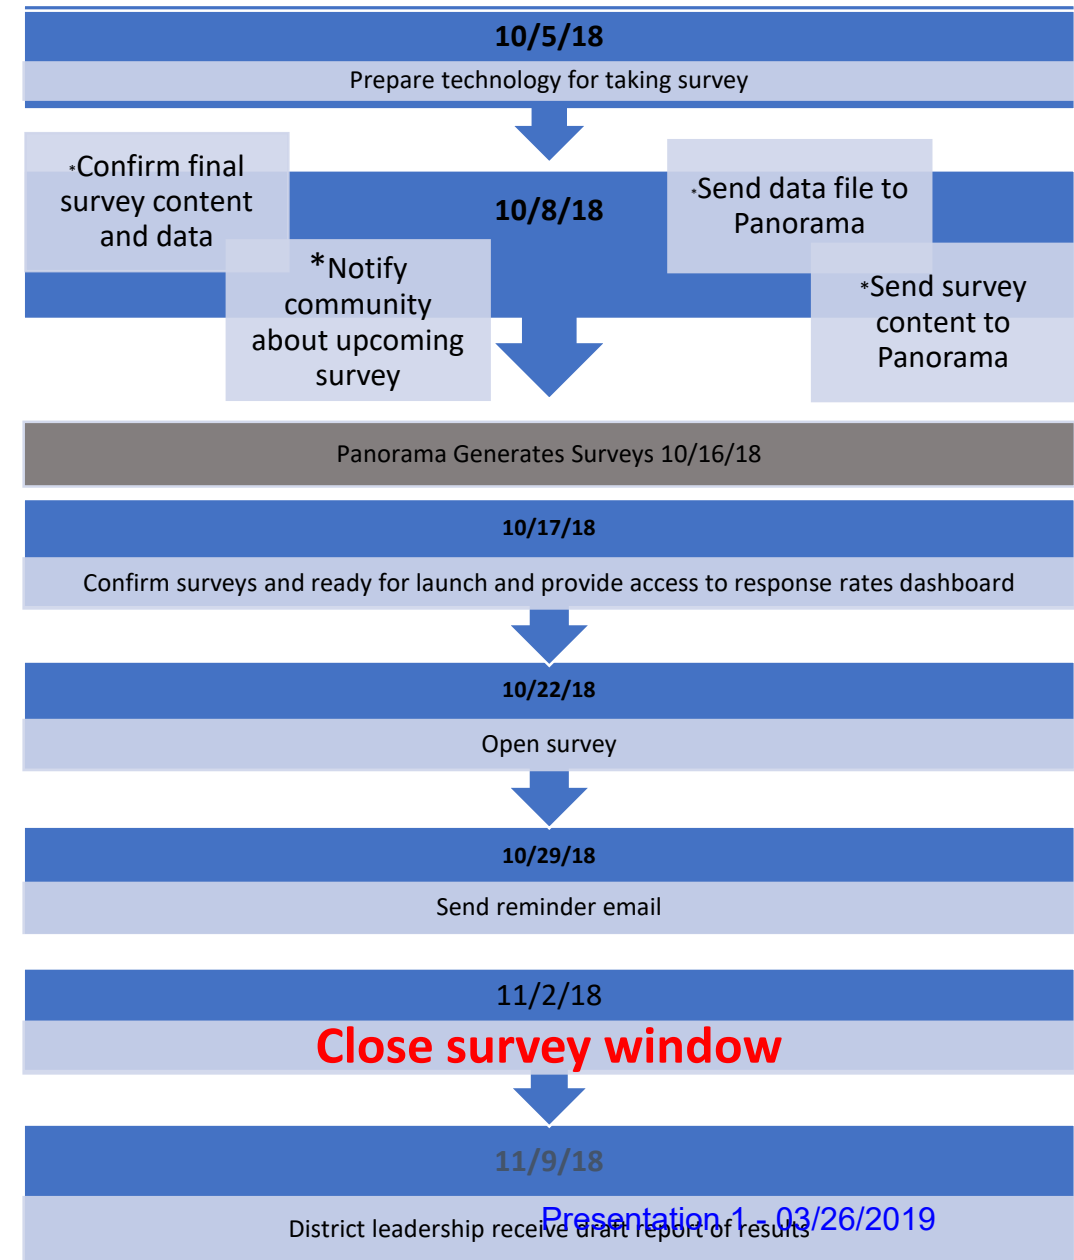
10/5/18

Prepare technology for taking survey

*Confirm final survey content and data

10/8/18

*Send data file to Panorama

*Notify community about upcoming survey

*Send survey content to Panorama

Panorama Generates Surveys 10/16/18

10/17/18

Confirm surveys and ready for launch and provide access to response rates dashboard

10/22/18

Open survey

10/29/18

Send reminder email

11/2/18

Close survey window

11/9/18

District leadership receive draft report of results

Presentation 1 - 03/26/2019